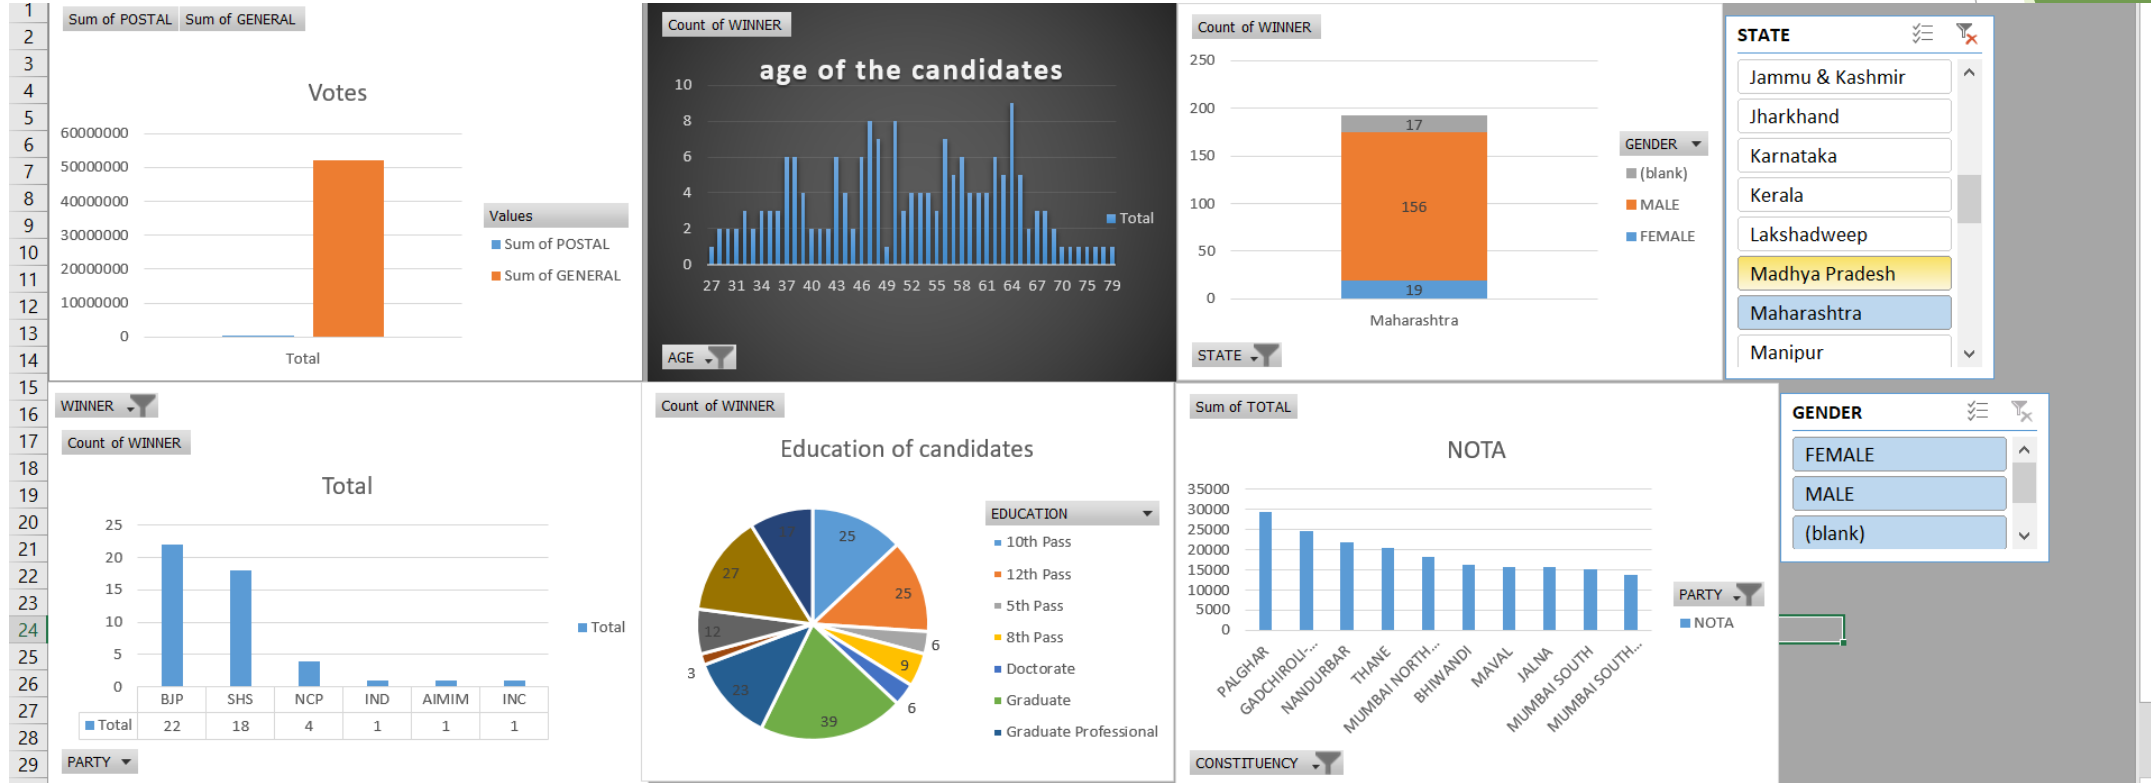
1
2
3
4
5
6
7
8
9
10
11
12
13
14
15
16
17
18
19
20
21
22
23
24
25
26
27
28
29

Sum of POSTAL Sum of GENERAL

Votes

60000000
50000000
40000000
30000000
20000000
10000000
0

Total

Values
Sum of POSTAL
Sum of GENERAL

Count of WINNER

age of the candidates

10
8
6
4
2
0

27 31 34 37 40 43 46 49 52 55 58 61 64 67 70 75 79

Total

AGE

Count of WINNER

250
200
150
100
50
0

17
156
19

Maharashtra

GENDER
(blank)
MALE
FEMALE

STATE

STATE
Jammu & Kashmir
Jharkhand
Karnataka
Kerala
Lakshadweep
Madhya Pradesh
Maharashtra
Manipur

WINNER

Count of WINNER

Total

25
20
15
10
5
0

| | BJP | SHS | NCP | IND | AIMIM | INC |
|---|---|---|---|---|---|---|
| Total | 22 | 18 | 4 | 1 | 1 | 1 |

Total

PARTY

Count of WINNER

Education of candidates

25
25
6
9
6
39
23
3
12
27

EDUCATION
10th Pass
12th Pass
5th Pass
8th Pass
Doctorate
Graduate
Graduate Professional

Sum of TOTAL

NOTA

35000
30000
25000
20000
15000
10000
5000
0

PALGHAR
GADCHIROLI-...
NANDURBAR
THANE
MUMBAI NORTH...
BHIWANDI
MAVAL
JALNA
MUMBAI SOUTH
MUMBAI SOUTH...

PARTY
NOTA

CONSTITUENCY

GENDER
FEMALE
MALE
(blank)